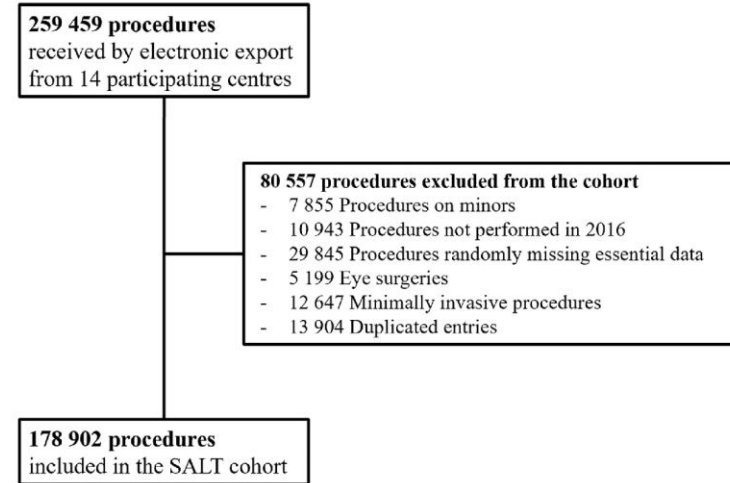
**259 459 procedures**
received by electronic export from 14 participating centres

**80 557 procedures excluded from the cohort**
- 7 855 Procedures on minors
- 10 943 Procedures not performed in 2016
- 29 845 Procedures randomly missing essential data
- 5 199 Eye surgeries
- 12 647 Minimally invasive procedures
- 13 904 Duplicated entries

**178 902 procedures**
included in the SALT cohort